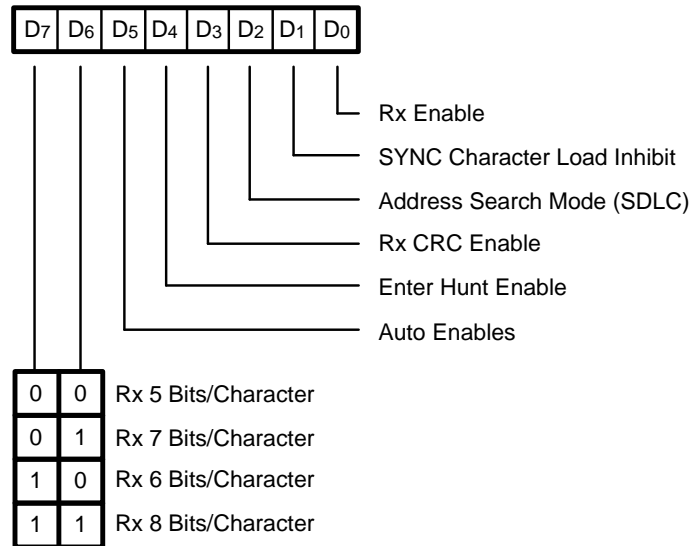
$D_7$ $D_6$ $D_5$ $D_4$ $D_3$ $D_2$ $D_1$ $D_0$

Rx Enable
SYNC Character Load Inhibit
Address Search Mode (SDLC)
Rx CRC Enable
Enter Hunt Enable
Auto Enables

| | | |
|---|---|---|
| 0 | 0 | Rx 5 Bits/Character |
| 0 | 1 | Rx 7 Bits/Character |
| 1 | 0 | Rx 6 Bits/Character |
| 1 | 1 | Rx 8 Bits/Character |